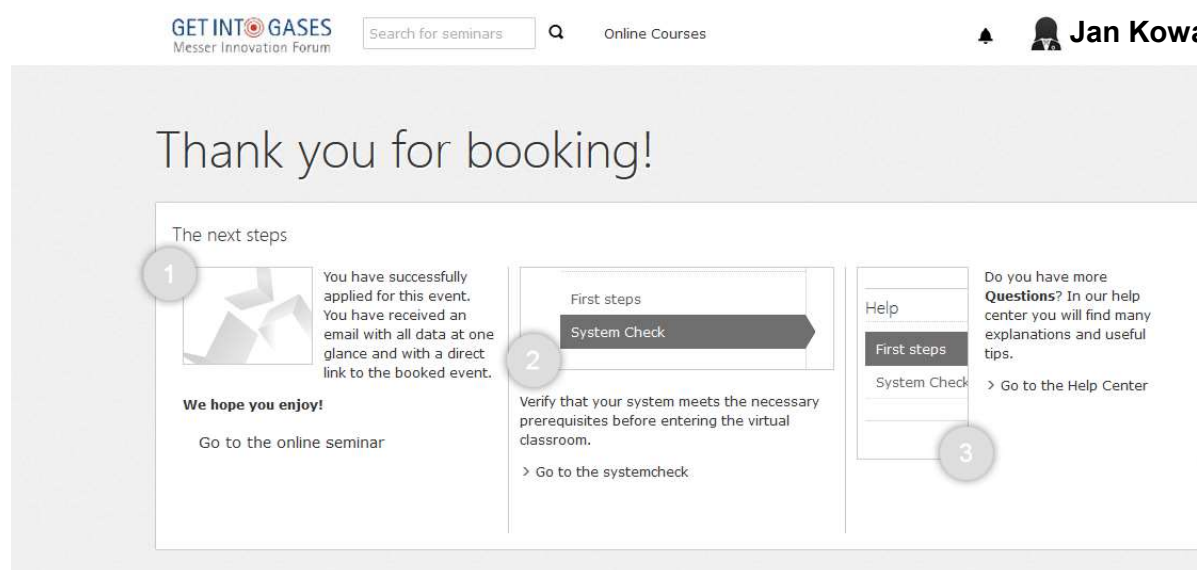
GET INTO GASES
Messer Innovation Forum

Search for seminars

Online Courses

Jan Kowa

Thank you for booking!

The next steps

1

You have successfully applied for this event. You have received an email with all data at one glance and with a direct link to the booked event.

We hope you enjoy!

Go to the online seminar

First steps

System Check

2

Verify that your system meets the necessary prerequisites before entering the virtual classroom.

> Go to the systemcheck

Help

First steps

System Check

3

Do you have more **Questions**? In our help center you will find many explanations and useful tips.

> Go to the Help Center